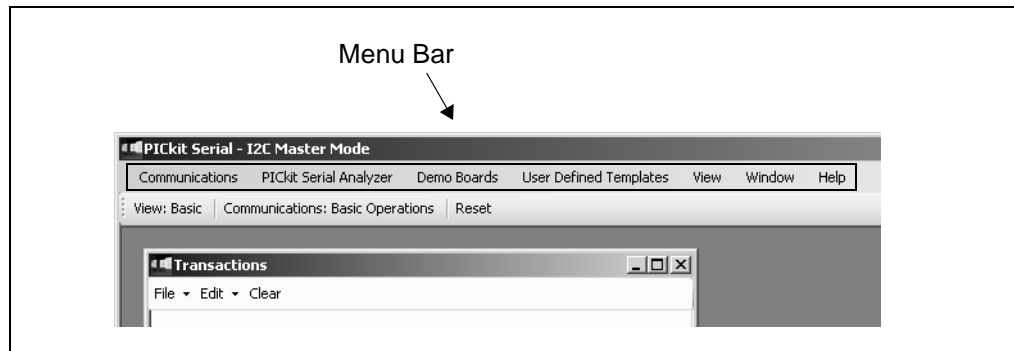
Menu Bar

PICkit Serial - I2C Master Mode

Communications PICkit Serial Analyzer Demo Boards User Defined Templates View Window Help

View: Basic | Communications: Basic Operations | Reset

Transactions

File ▾ Edit ▾ Clear